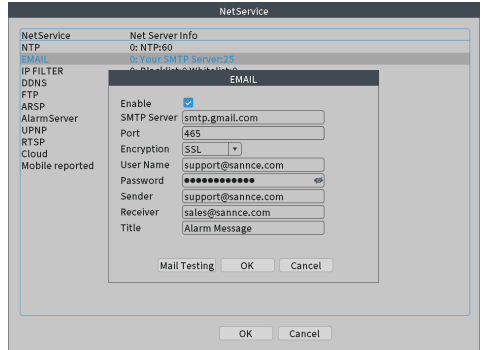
NetService

| NetService | Net Server Info |
|---|---|
| NTP | 0: NTP:60 |
| EMAIL | 0: Your SMTP Server:25 |
| IP FILTER | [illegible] |
| DDNS | |
| FTP | |
| ARSP | |
| AlarmServer | |
| UPNP | |
| RTSP | |
| Cloud | |
| Mobile reported | |

EMAIL

Enable ☑
SMTP Server smtp.gmail.com
Port 465
Encryption SSL
User Name support@sannce.com
Password ••••••••••••••
Sender support@sannce.com
Receiver sales@sannce.com
Title Alarm Message

Mail Testing OK Cancel

OK Cancel